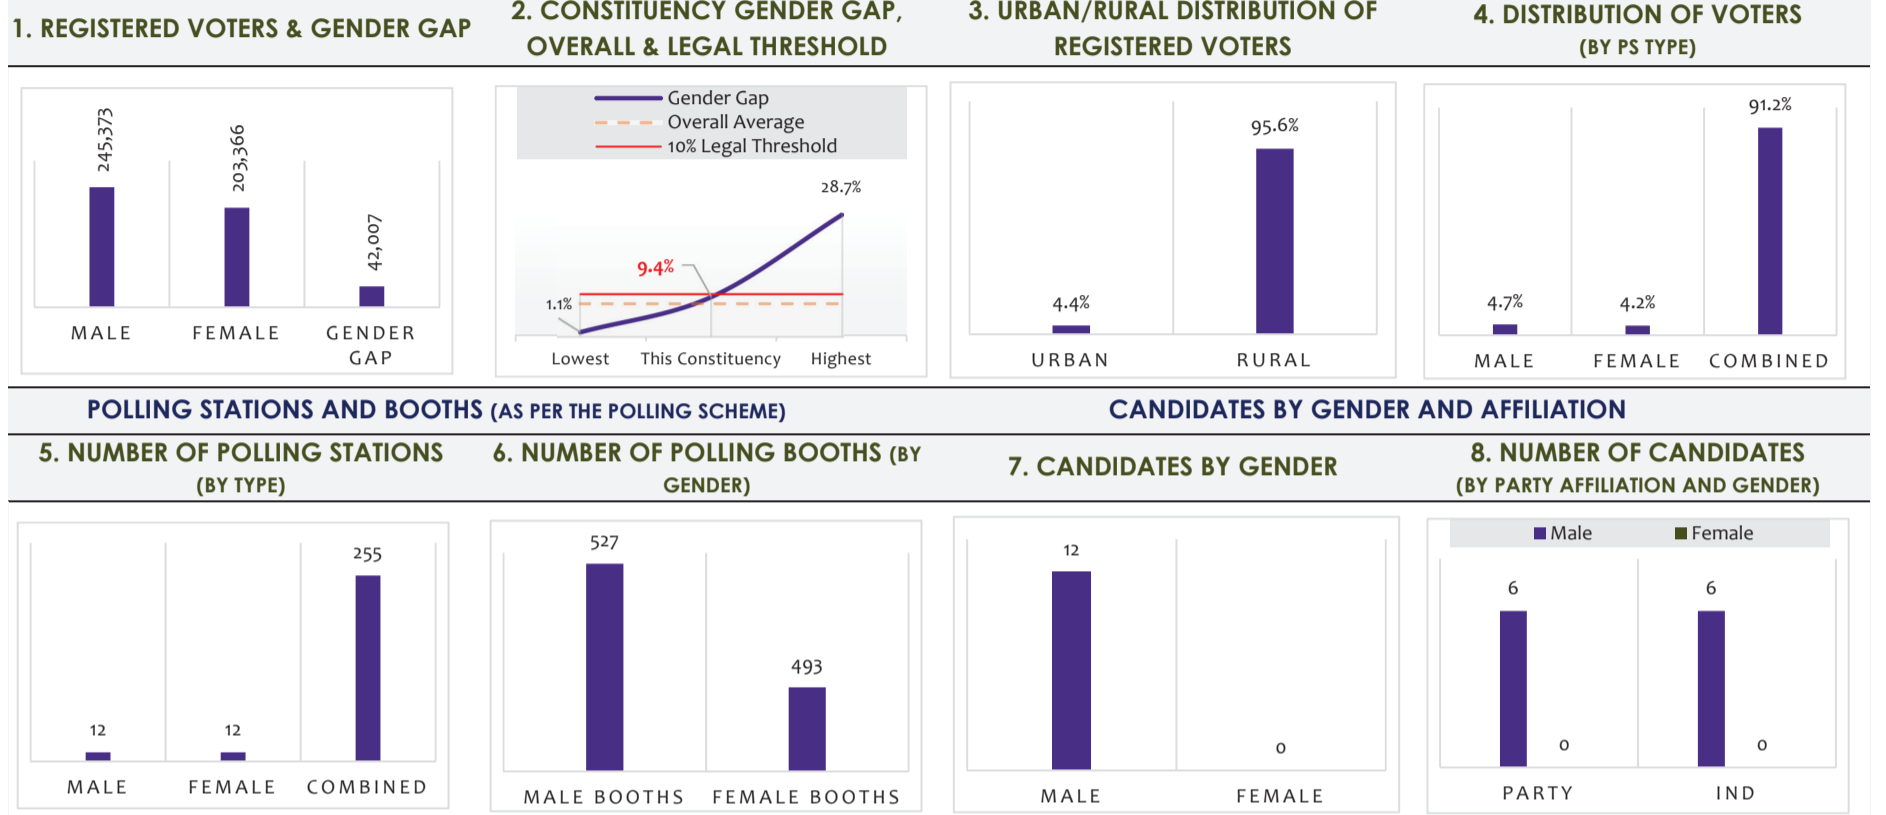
1. REGISTERED VOTERS & GENDER GAP

245,373
203,366
42,007
MALE
FEMALE
GENDER GAP

2. CONSTITUENCY GENDER GAP, OVERALL & LEGAL THRESHOLD

Gender Gap
Overall Average
10% Legal Threshold
28.7%
9.4%
1.1%
Lowest
This Constituency
Highest

3. URBAN/RURAL DISTRIBUTION OF REGISTERED VOTERS

4.4%
95.6%
URBAN
RURAL

4. DISTRIBUTION OF VOTERS (BY PS TYPE)

4.7%
4.2%
91.2%
MALE
FEMALE
COMBINED

POLLING STATIONS AND BOOTHS (AS PER THE POLLING SCHEME)

CANDIDATES BY GENDER AND AFFILIATION

5. NUMBER OF POLLING STATIONS (BY TYPE)

12
12
255
MALE
FEMALE
COMBINED

6. NUMBER OF POLLING BOOTHS (BY GENDER)

527
493
MALE BOOTHS
FEMALE BOOTHS

7. CANDIDATES BY GENDER

12
0
MALE
FEMALE

8. NUMBER OF CANDIDATES (BY PARTY AFFILIATION AND GENDER)

Male
Female
6
0
6
0
PARTY
IND